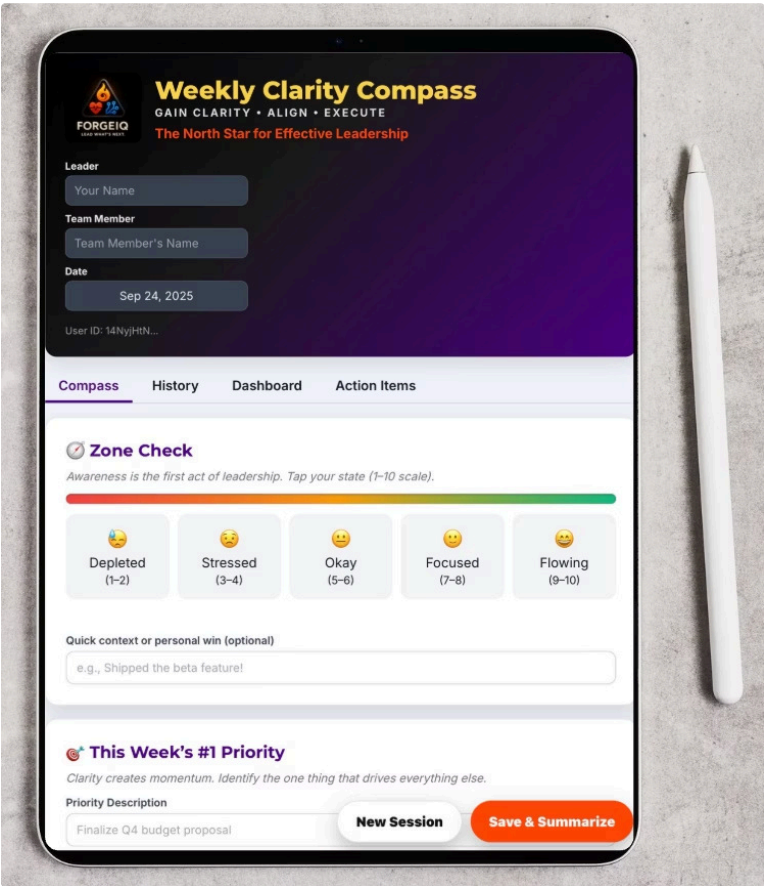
FORGEIQ
LEAD WHAT'S NEXT

Weekly Clarity Compass
GAIN CLARITY • ALIGN • EXECUTE
The North Star for Effective Leadership

Leader
Your Name

Team Member
Team Member's Name

Date
Sep 24, 2025

User ID: 14NyjHtN...

Compass History Dashboard Action Items

Zone Check
Awareness is the first act of leadership. Tap your state (1–10 scale).

| Depleted (1–2) | Stressed (3–4) | Okay (5–6) | Focused (7–8) | Flowing (9–10) |
|---|---|---|---|---|

Quick context or personal win (optional)
e.g., Shipped the beta feature!

This Week's #1 Priority
Clarity creates momentum. Identify the one thing that drives everything else.

Priority Description
Finalize Q4 budget proposal

New Session
Save & Summarize